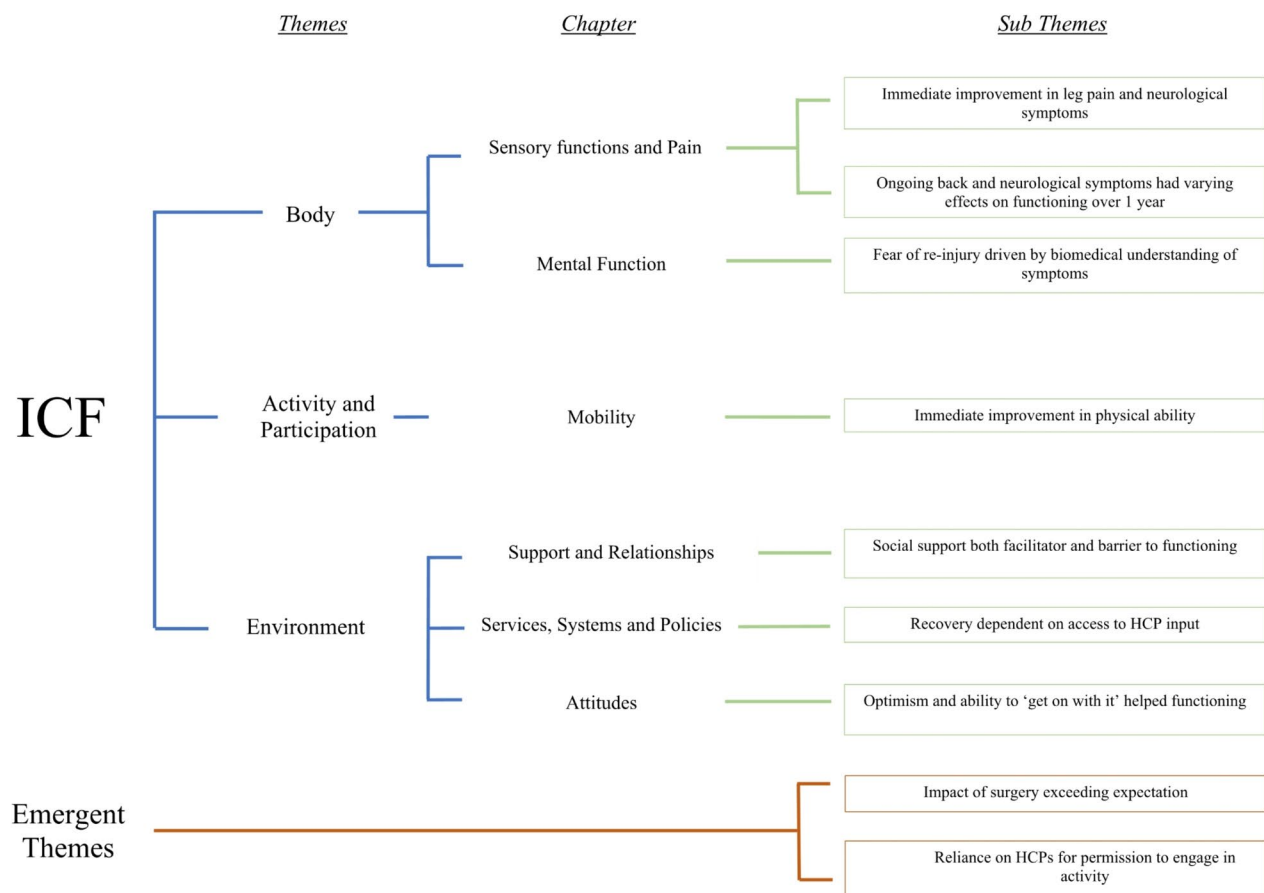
Themes

Chapter

Sub Themes

ICF

Body

Sensory functions and Pain

Immediate improvement in leg pain and neurological symptoms

Ongoing back and neurological symptoms had varying effects on functioning over 1 year

Mental Function

Fear of re-injury driven by biomedical understanding of symptoms

Activity and Participation

Mobility

Immediate improvement in physical ability

Environment

Support and Relationships

Social support both facilitator and barrier to functioning

Services, Systems and Policies

Recovery dependent on access to HCP input

Attitudes

Optimism and ability to 'get on with it' helped functioning

Emergent Themes

Impact of surgery exceeding expectation

Reliance on HCPs for permission to engage in activity